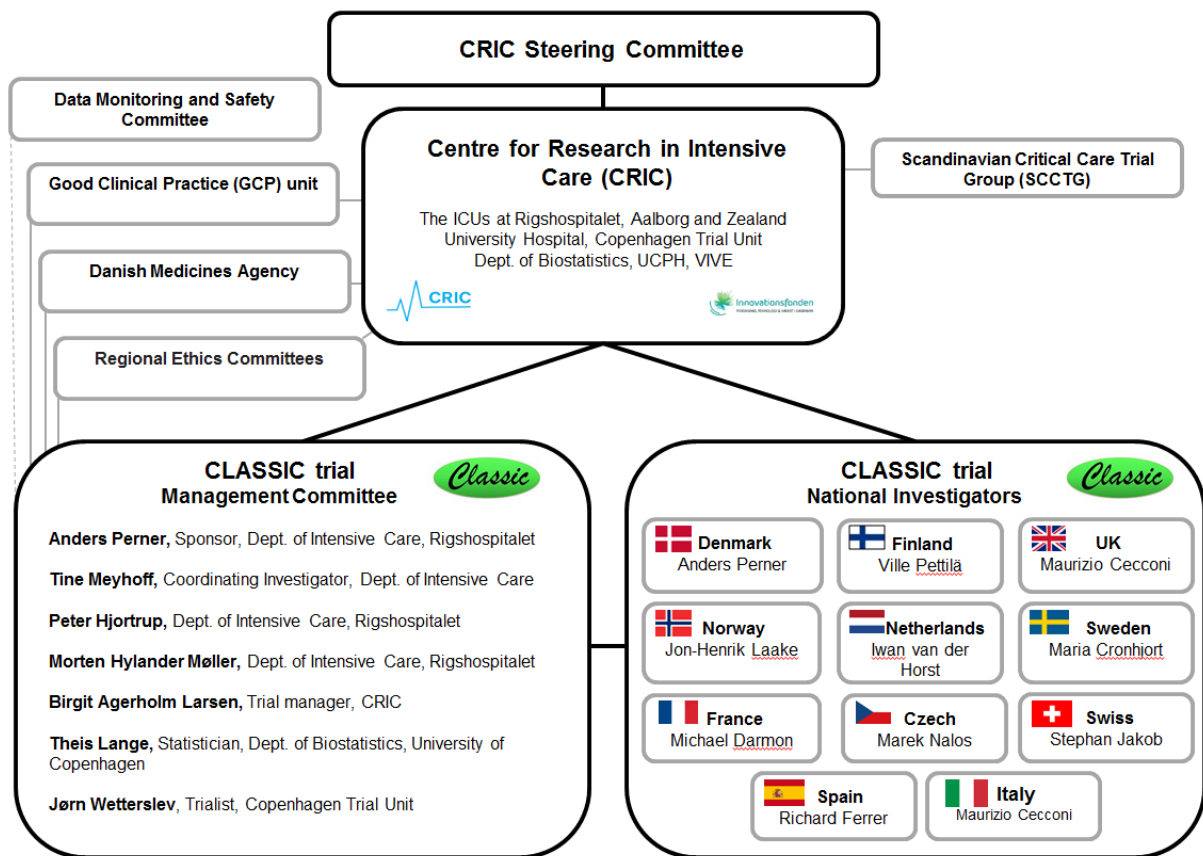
CRIC Steering Committee

Data Monitoring and Safety Committee

Good Clinical Practice (GCP) unit

Danish Medicines Agency

Regional Ethics Committees

Centre for Research in Intensive Care (CRIC)

The ICUs at Rigshospitalet, Aalborg and Zealand University Hospital, Copenhagen Trial Unit Dept. of Biostatistics, UCPH, VIVE

CRIC

Innovationsfonden

Scandinavian Critical Care Trial Group (SCCTG)

CLASSIC trial
Management Committee

Classic

Anders Perner, Sponsor, Dept. of Intensive Care, Rigshospitalet

Tine Meyhoff, Coordinating Investigator, Dept. of Intensive Care

Peter Hjortrup, Dept. of Intensive Care, Rigshospitalet

Morten Hylander Møller, Dept. of Intensive Care, Rigshospitalet

Birgit Agerholm Larsen, Trial manager, CRIC

Theis Lange, Statistician, Dept. of Biostatistics, University of Copenhagen

Jørn Wetterslev, Trialist, Copenhagen Trial Unit

CLASSIC trial
National Investigators

Classic

Denmark
Anders Perner

Finland
Ville Pettilä

UK
Maurizio Cecconi

Norway
Jon-Henrik Laake

Netherlands
Iwan van der Horst

Sweden
Maria Cronhjort

France
Michael Darmon

Czech
Marek Nalos

Swiss
Stephan Jakob

Spain
Richard Ferrer

Italy
Maurizio Cecconi